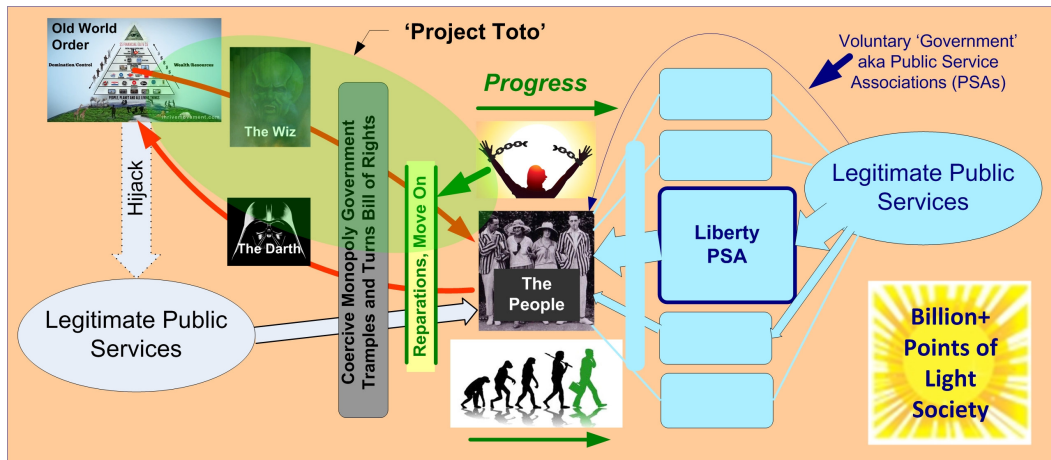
Old World Order

Domination Control

Wealth Resources

'Project Toto'

Voluntary 'Government' aka Public Service Associations (PSAs)

Progress

The Wiz

Hijack

Coercive Monopoly Government Tramples and Turns Bill of Rights

Reparations, Move On

Liberty PSA

Legitimate Public Services

The Darth

The People

Legitimate Public Services

Billion+ Points of Light Society